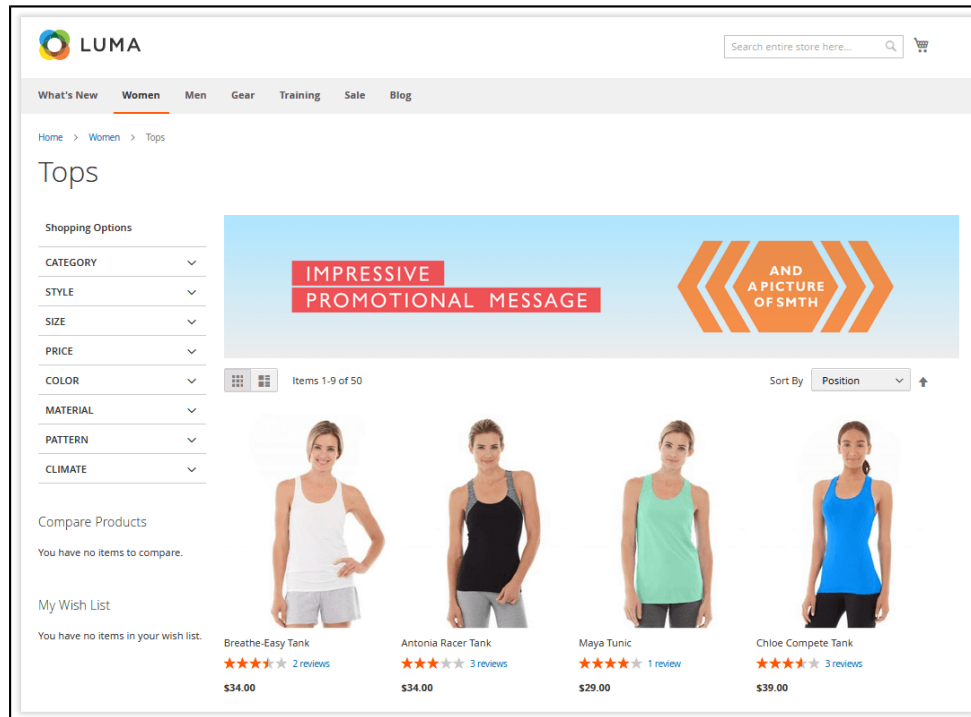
LUMA

Search entire store here...

What's New Women Men Gear Training Sale Blog

Home > Women > Tops

Tops

Shopping Options

CATEGORY

STYLE

SIZE

PRICE

COLOR

MATERIAL

PATTERN

CLIMATE

Compare Products

You have no items to compare.

My Wish List

You have no items in your wish list.

IMPRESSIVE
PROMOTIONAL MESSAGE

AND A PICTURE OF SMTH

Items 1-9 of 50

Sort By Position

Breathe-Easy Tank
2 reviews
$34.00

Antonia Racer Tank
3 reviews
$34.00

Maya Tunic
1 review
$29.00

Chloe Compete Tank
3 reviews
$39.00